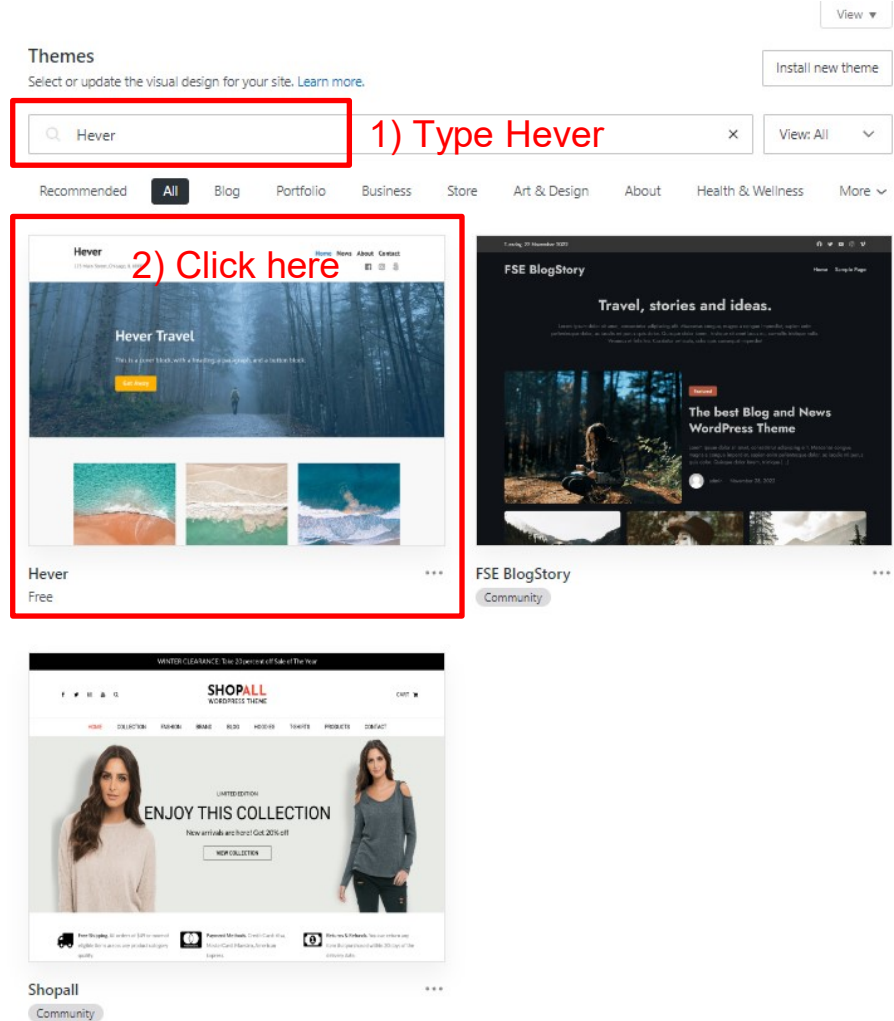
View ▾

Themes

Select or update the visual design for your site. Learn more.

Install new theme

Hever

1) Type Hever

×

View: All

Recommended All Blog Portfolio Business Store Art & Design About Health & Wellness More

Hever

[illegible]

Home News About Contact

2) Click here

Hever Travel

This is a cover block, with a heading, a paragraph, and a button block.

Get Away

Hever

Free

Tuesday, 29 November 2022

FSE BlogStory

Home Sample Page

Travel, stories and ideas.

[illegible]

Featured

The best Blog and News WordPress Theme

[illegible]

admin November 29, 2022

FSE BlogStory

Community

WINTER CLEARANCE: Take 20 percent off Sale of The Year

SHOPALL

WORDPRESS THEME

CART

HOME COLLECTION FASHION BRAND BLOG HOODIES T-SHIRTS PRODUCTS CONTACT

LIMITED EDITION

ENJOY THIS COLLECTION

New arrivals are here! Get 20% off

VIEW COLLECTION

Free Shipping. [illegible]

Payment Methods. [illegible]

Returns & Refunds. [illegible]

Shopall

Community